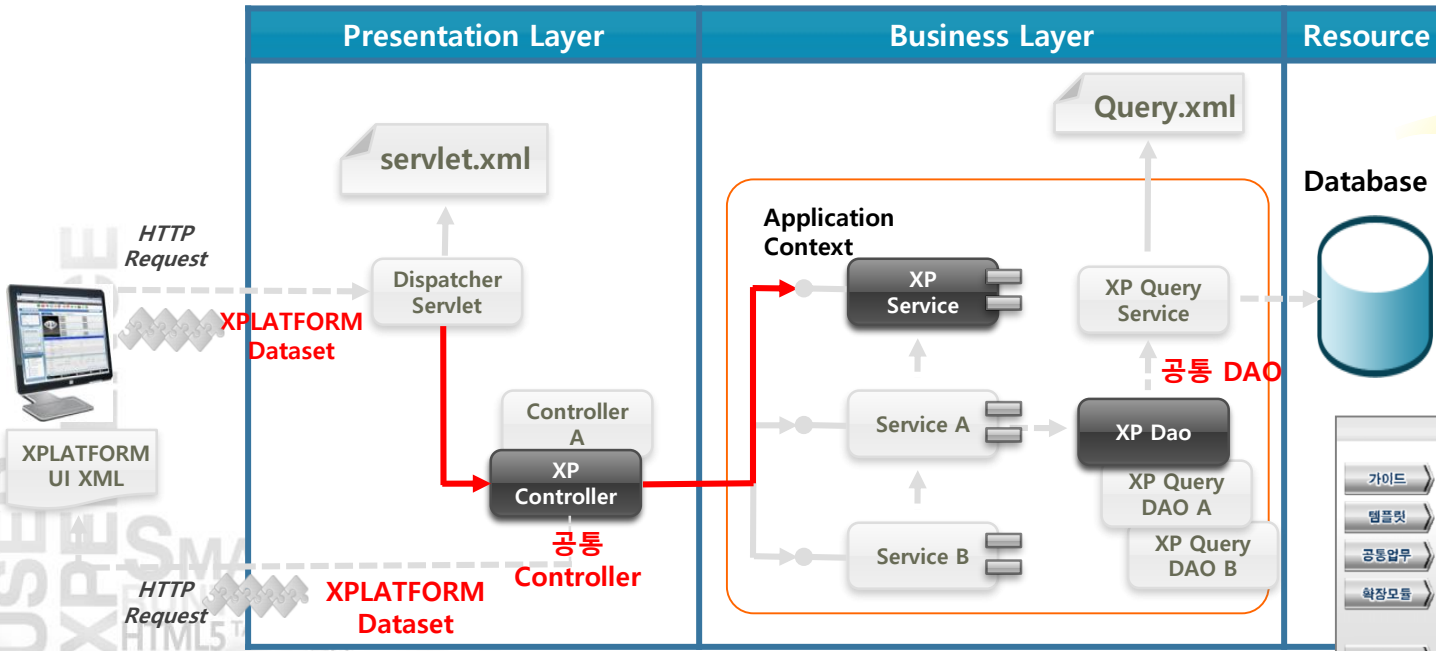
Presentation Layer

Business Layer

Resource

servlet.xml

Query.xml

Database

HTTP Request

XPLATFORM Dataset

Dispatcher Servlet

Application Context

XP Service

XP Query Service

공통 DAO

Controller A

XP Controller

Service A

XP Dao

XP Query DAO A

XP Query DAO B

Service B

XPLATFORM UI XML

공통 Controller

HTTP Request

XPLATFORM Dataset

가이드

템플릿

공통업무

확장모듈

HTML5